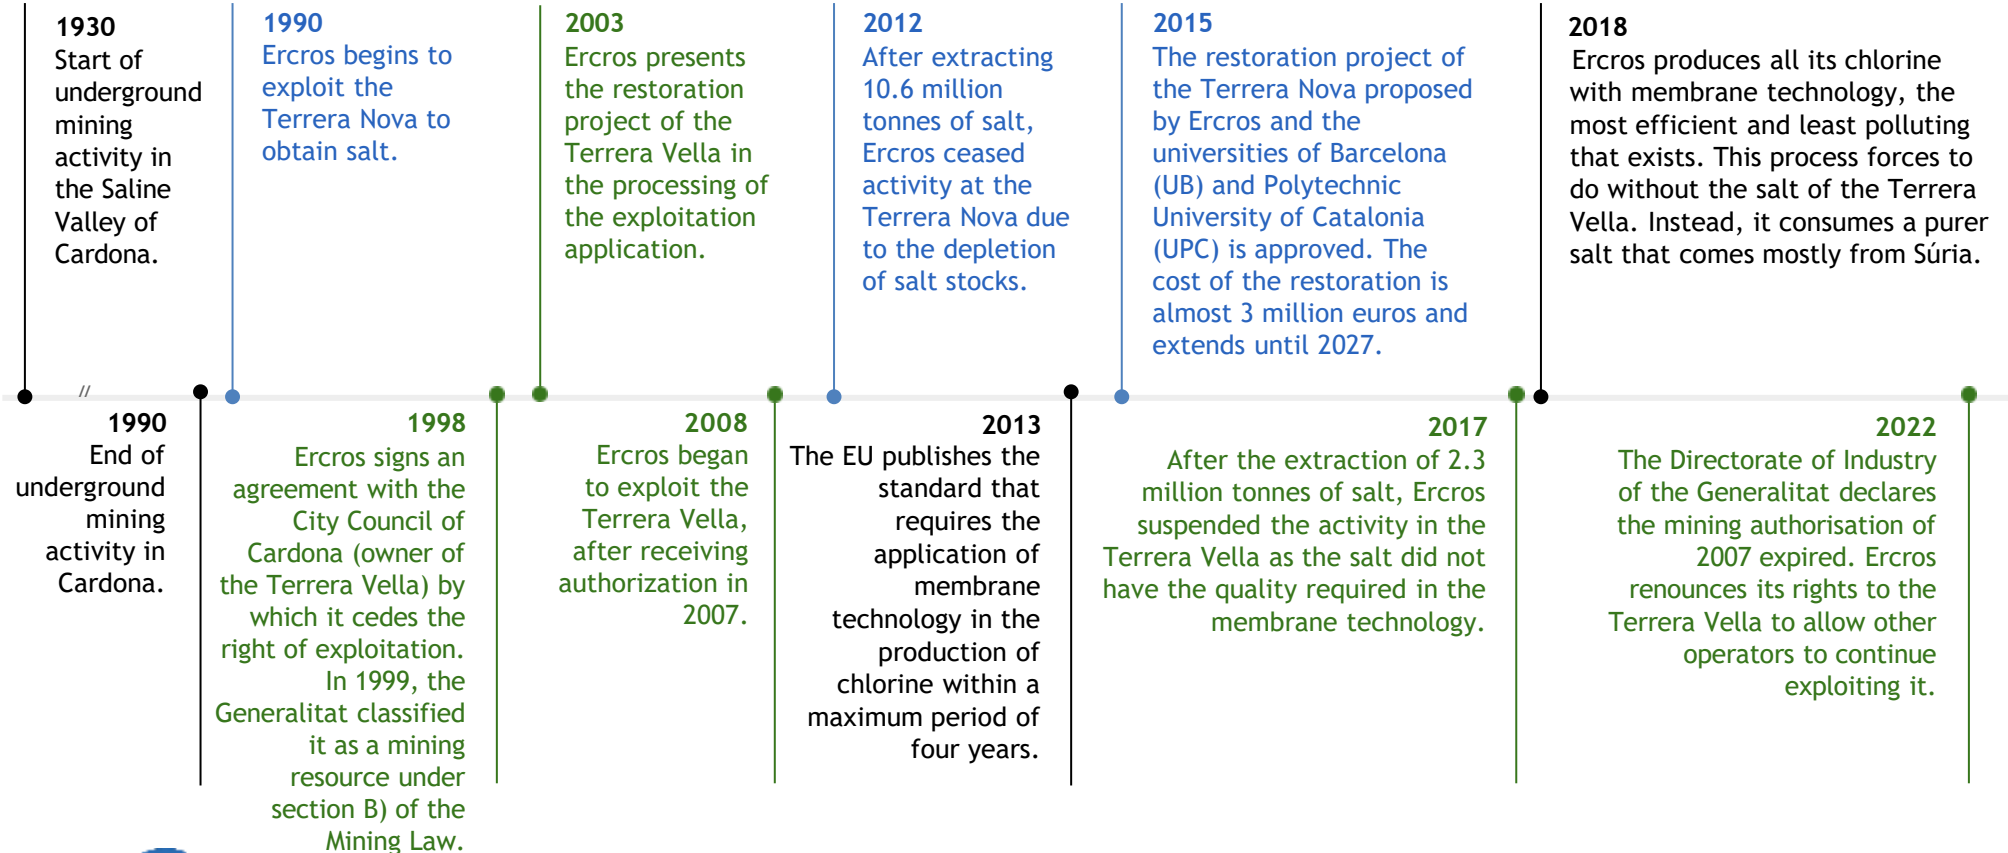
1930
Start of underground mining activity in the Saline Valley of Cardona.

1990
Ercros begins to exploit the Terrera Nova to obtain salt.

2003
Ercros presents the restoration project of the Terrera Vella in the processing of the exploitation application.

2012
After extracting 10.6 million tonnes of salt, Ercros ceased activity at the Terrera Nova due to the depletion of salt stocks.

2015
The restoration project of the Terrera Nova proposed by Ercros and the universities of Barcelona (UB) and Polytechnic University of Catalonia (UPC) is approved. The cost of the restoration is almost 3 million euros and extends until 2027.

2018
Ercros produces all its chlorine with membrane technology, the most efficient and least polluting that exists. This process forces to do without the salt of the Terrera Vella. Instead, it consumes a purer salt that comes mostly from Súria.

//

1990
End of underground mining activity in Cardona.

1998
Ercros signs an agreement with the City Council of Cardona (owner of the Terrera Vella) by which it cedes the right of exploitation. In 1999, the Generalitat classified it as a mining resource under section B) of the Mining Law.

2008
Ercros began to exploit the Terrera Vella, after receiving authorization in 2007.

2013
The EU publishes the standard that requires the application of membrane technology in the production of chlorine within a maximum period of four years.

2017
After the extraction of 2.3 million tonnes of salt, Ercros suspended the activity in the Terrera Vella as the salt did not have the quality required in the membrane technology.

2022
The Directorate of Industry of the Generalitat declares the mining authorisation of 2007 expired. Ercros renounces its rights to the Terrera Vella to allow other operators to continue exploiting it.